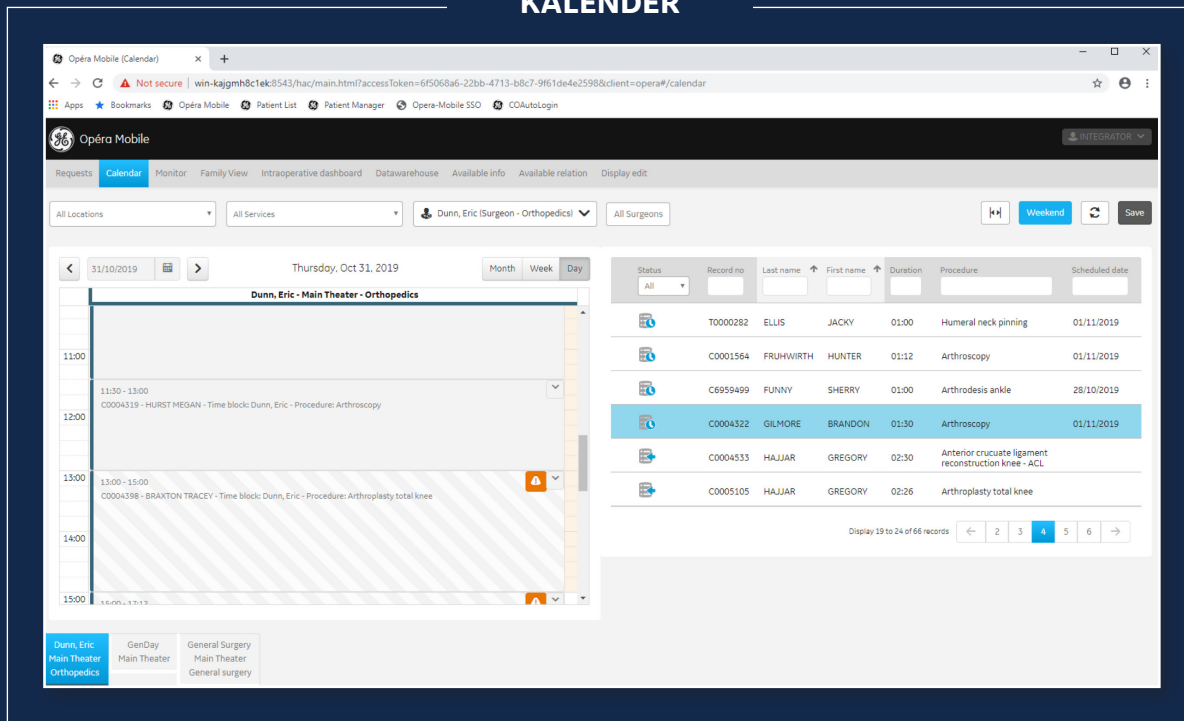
KALENDER

Opéra Mobile (Calendar) × +

Not secure | win-kajgmh8c1ek:8543/hac/main.html?accessToken=6f5068a6-22bb-4713-b8c7-9f61de4e2598&client=opera#/calendar

Apps Bookmarks Opéra Mobile Patient List Patient Manager Opera-Mobile SSO COAutoLogin

Opéra Mobile

INTEGRATOR

Requests Calendar Monitor Family View Intraoperative dashboard Datawarehouse Available info Available relation Display edit

All Locations All Services Dunn, Eric (Surgeon - Orthopedics) All Surgeons Weekend Save

31/10/2019 Thursday, Oct 31, 2019 Month Week Day

Dunn, Eric - Main Theater - Orthopedics

11:00
11:30 - 13:00
C0004319 - HURST MEGAN - Time block: Dunn, Eric - Procedure: Arthroscopy
12:00
13:00
13:00 - 15:00
C0004398 - BRAXTON TRACEY - Time block: Dunn, Eric - Procedure: Arthroplasty total knee
14:00
15:00 15:00 - 17:13

| Status | Record no | Last name | First name | Duration | Procedure | Scheduled date |
|---|---|---|---|---|---|---|
| All | | | | | | |
| | T0000282 | ELLIS | JACKY | 01:00 | Humeral neck pinning | 01/11/2019 |
| | C0001564 | FRUHWIRTH | HUNTER | 01:12 | Arthroscopy | 01/11/2019 |
| | C6959499 | FUNNY | SHERRY | 01:00 | Arthrodesis ankle | 28/10/2019 |
| | C0004322 | GILMORE | BRANDON | 01:30 | Arthroscopy | 01/11/2019 |
| | C0004533 | HAJJAR | GREGORY | 02:30 | Anterior crucuate ligament reconstruction knee - ACL | |
| | C0005105 | HAJJAR | GREGORY | 02:26 | Arthroplasty total knee | |

Display 19 to 24 of 66 records ← 2 3 4 5 6 →

Dunn, Eric Main Theater Orthopedics
GenDay Main Theater
General Surgery Main Theater General surgery